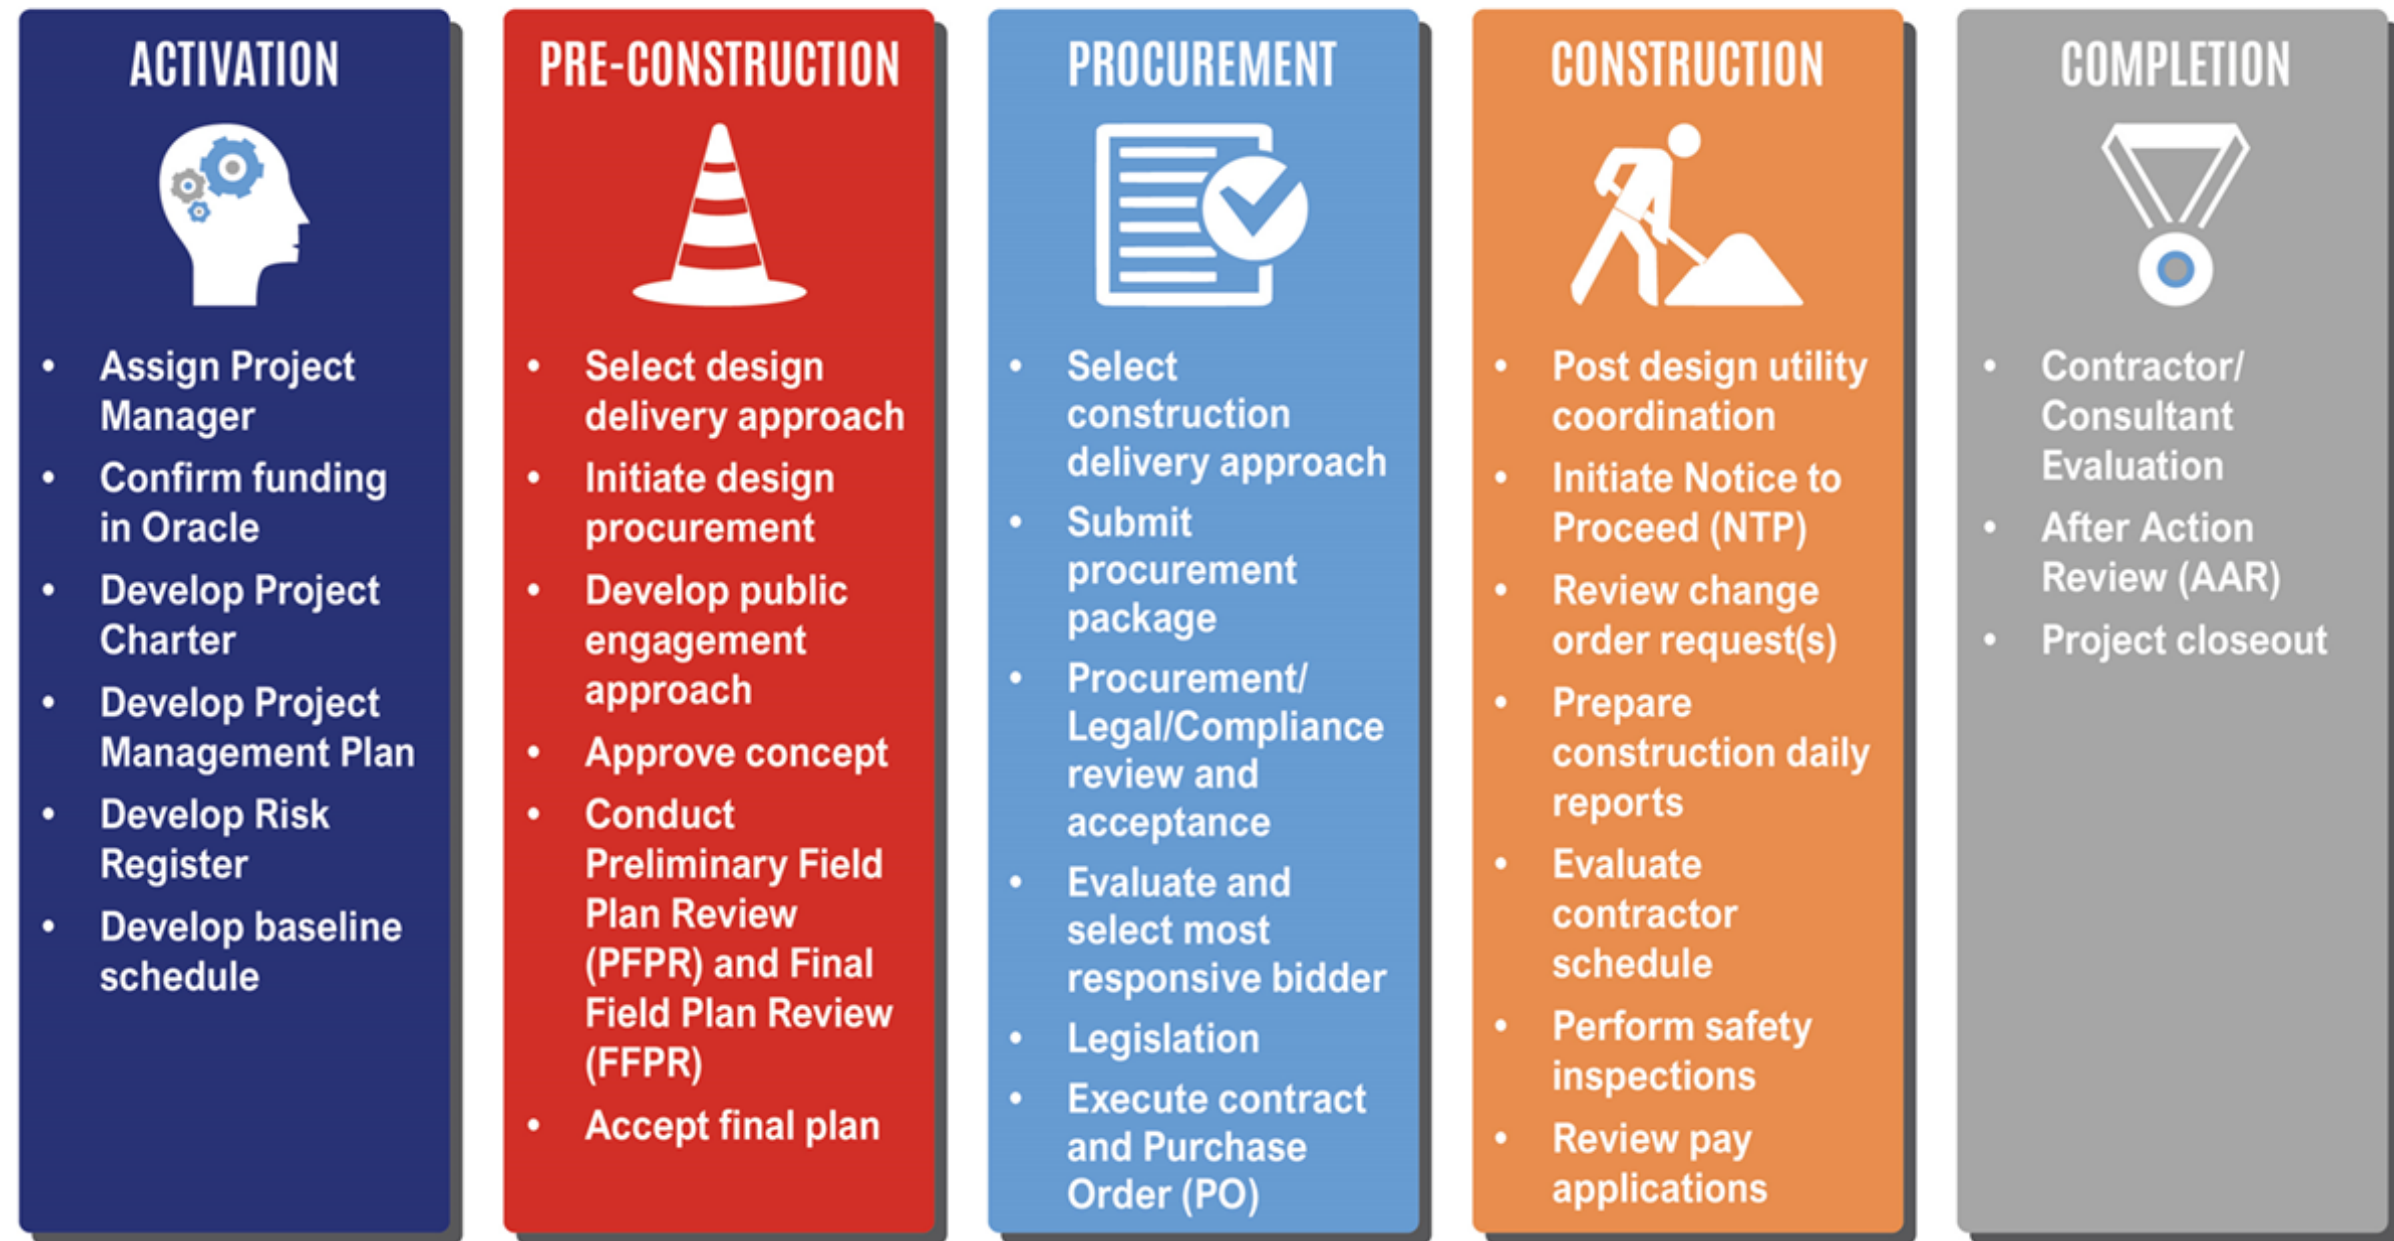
ACTIVATION

- Assign Project Manager
- Confirm funding in Oracle
- Develop Project Charter
- Develop Project Management Plan
- Develop Risk Register
- Develop baseline schedule

PRE-CONSTRUCTION

- Select design delivery approach
- Initiate design procurement
- Develop public engagement approach
- Approve concept
- Conduct Preliminary Field Plan Review (PFPR) and Final Field Plan Review (FFPR)
- Accept final plan

PROCUREMENT

- Select construction delivery approach
- Submit procurement package
- Procurement/ Legal/Compliance review and acceptance
- Evaluate and select most responsive bidder
- Legislation
- Execute contract and Purchase Order (PO)

CONSTRUCTION

- Post design utility coordination
- Initiate Notice to Proceed (NTP)
- Review change order request(s)
- Prepare construction daily reports
- Evaluate contractor schedule
- Perform safety inspections
- Review pay applications

COMPLETION

- Contractor/ Consultant Evaluation
- After Action Review (AAR)
- Project closeout